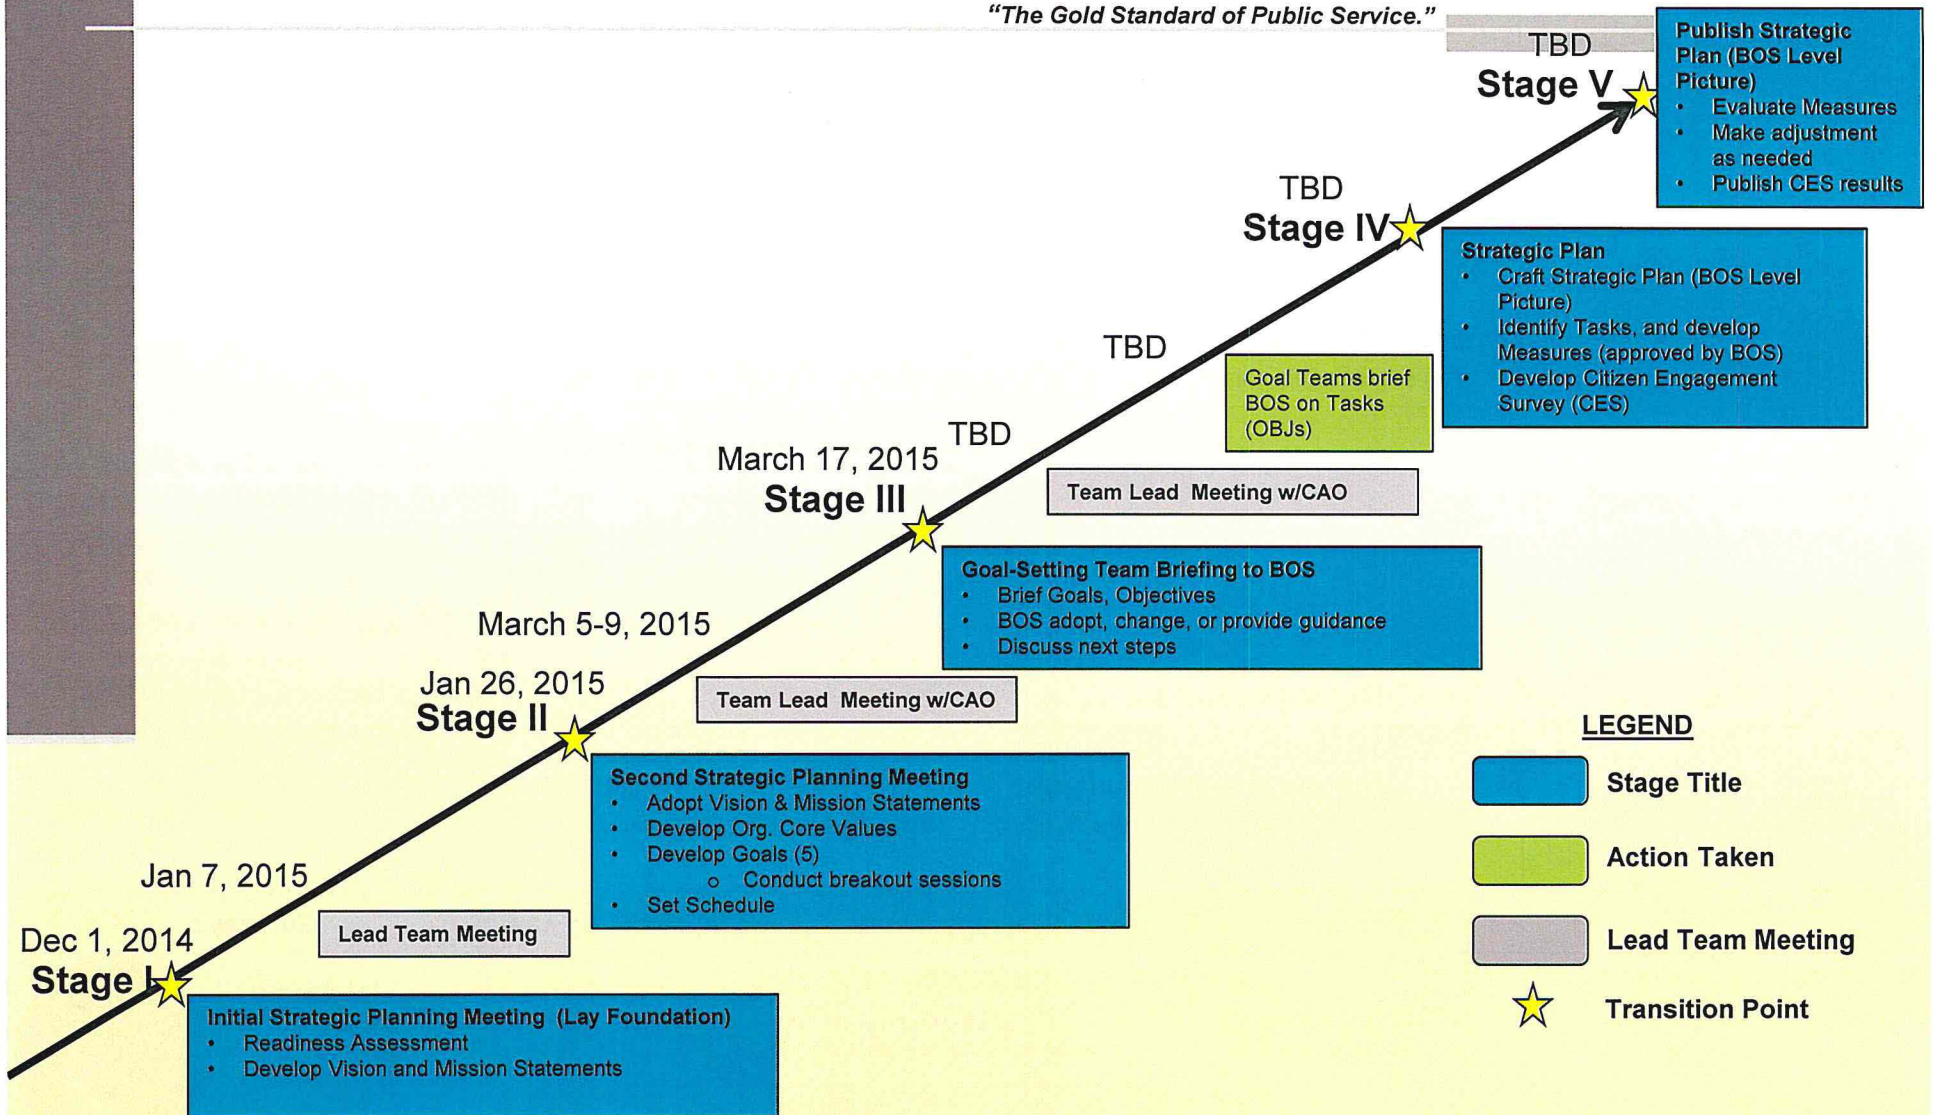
"The Gold Standard of Public Service."

TBD
Stage V

Publish Strategic Plan (BOS Level Picture)
• Evaluate Measures
• Make adjustment as needed
• Publish CES results

TBD
Stage IV

Strategic Plan
• Craft Strategic Plan (BOS Level Picture)
• Identify Tasks, and develop Measures (approved by BOS)
• Develop Citizen Engagement Survey (CES)

TBD

Goal Teams brief BOS on Tasks (OBJs)

TBD

March 17, 2015
Stage III

Team Lead Meeting w/CAO

Goal-Setting Team Briefing to BOS
• Brief Goals, Objectives
• BOS adopt, change, or provide guidance
• Discuss next steps

March 5-9, 2015

Jan 26, 2015
Stage II

Team Lead Meeting w/CAO

LEGEND

Stage Title

Second Strategic Planning Meeting
• Adopt Vision & Mission Statements
• Develop Org. Core Values
• Develop Goals (5)
 o Conduct breakout sessions
• Set Schedule

Action Taken

Jan 7, 2015

Lead Team Meeting

Lead Team Meeting

Dec 1, 2014
Stage I

Transition Point

Initial Strategic Planning Meeting (Lay Foundation)
• Readiness Assessment
• Develop Vision and Mission Statements